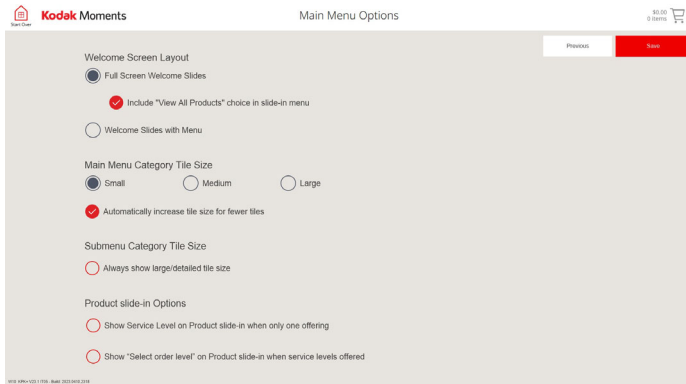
Start Over

Kodak Moments

Main Menu Options

$0.00
0 items

Previous

Save

Welcome Screen Layout

Full Screen Welcome Slides

Include "View All Products" choice in slide-in menu

Welcome Slides with Menu

Main Menu Category Tile Size

Small

Medium

Large

Automatically increase tile size for fewer tiles

Submenu Category Tile Size

Always show large/detailed tile size

Product slide-in Options

Show Service Level on Product slide-in when only one offering

Show "Select order level" on Product slide-in when service levels offered

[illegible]